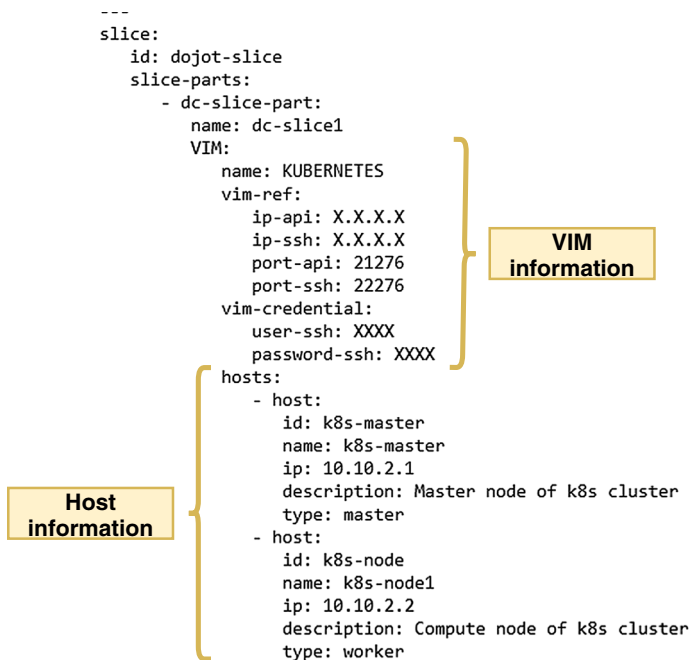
---
slice:
   id: dojot-slice
   slice-parts:
      - dc-slice-part:
         name: dc-slice1
         VIM:
            name: KUBERNETES
            vim-ref:
               ip-api: X.X.X.X
               ip-ssh: X.X.X.X
               port-api: 21276
               port-ssh: 22276
            vim-credential:
               user-ssh: XXXX
               password-ssh: XXXX
         hosts:
            - host:
               id: k8s-master
               name: k8s-master
               ip: 10.10.2.1
               description: Master node of k8s cluster
               type: master
            - host:
               id: k8s-node
               name: k8s-node1
               ip: 10.10.2.2
               description: Compute node of k8s cluster
               type: worker

VIM information

Host information